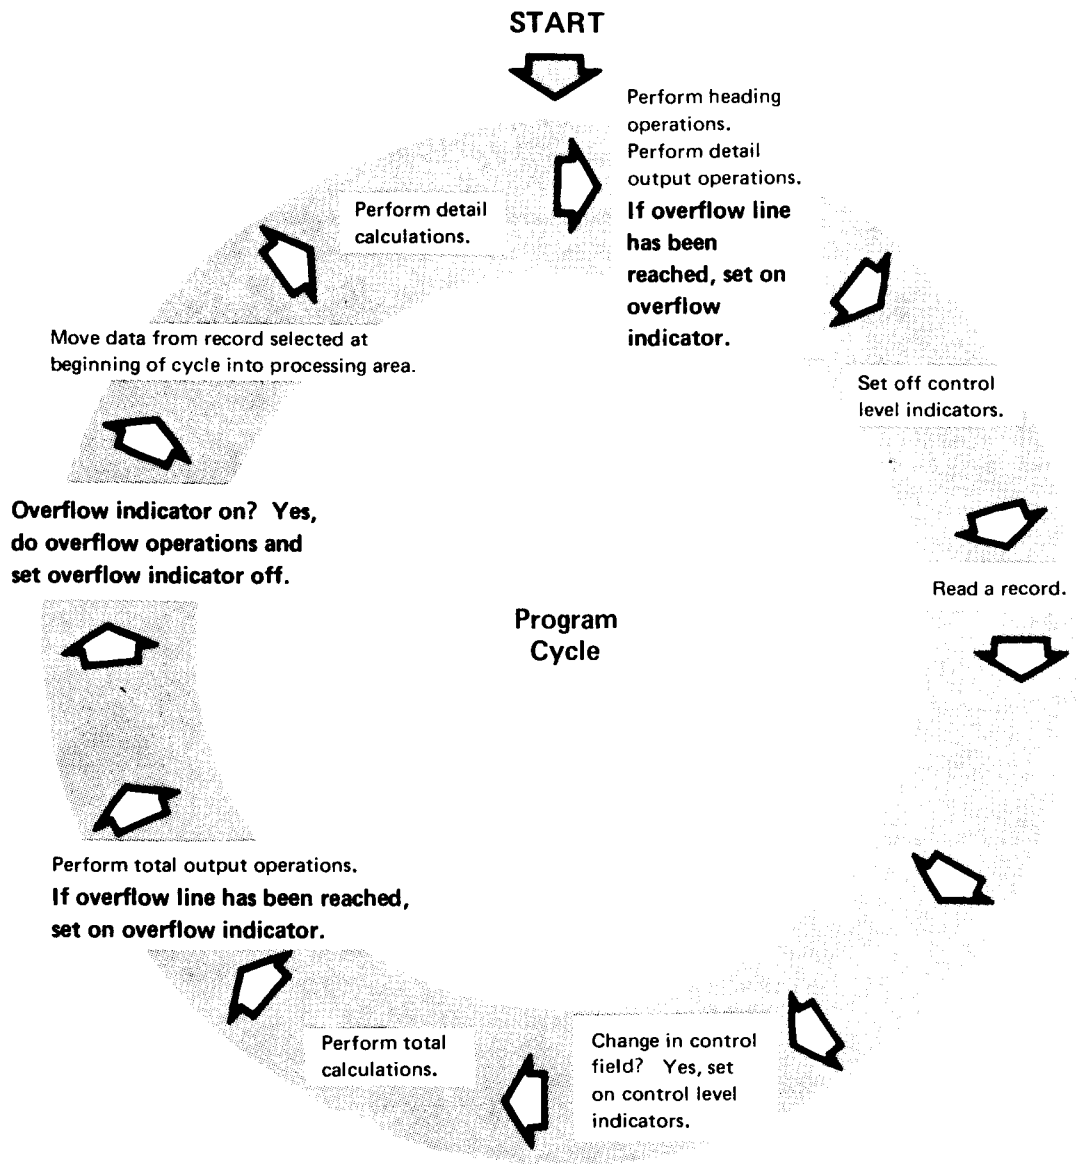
START

Perform heading operations.
Perform detail output operations.
If overflow line has been reached, set on overflow indicator.

Set off control level indicators.

Read a record.

Change in control field? Yes, set on control level indicators.

Perform total calculations.

Perform total output operations.
If overflow line has been reached, set on overflow indicator.

Overflow indicator on? Yes, do overflow operations and set overflow indicator off.

Move data from record selected at beginning of cycle into processing area.

Perform detail calculations.

Program Cycle